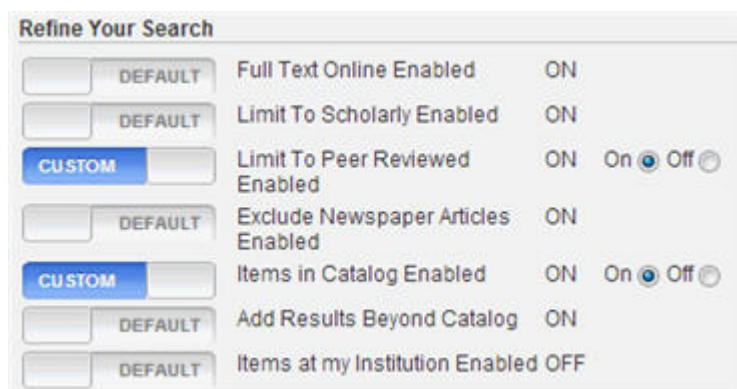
Refine Your Search

| | | | |
|---|---|---|---|
| DEFAULT | Full Text Online Enabled | ON | |
| DEFAULT | Limit To Scholarly Enabled | ON | |
| CUSTOM | Limit To Peer Reviewed Enabled | ON | On Off |
| DEFAULT | Exclude Newspaper Articles Enabled | ON | |
| CUSTOM | Items in Catalog Enabled | ON | On Off |
| DEFAULT | Add Results Beyond Catalog | ON | |
| DEFAULT | Items at my Institution Enabled | OFF | |